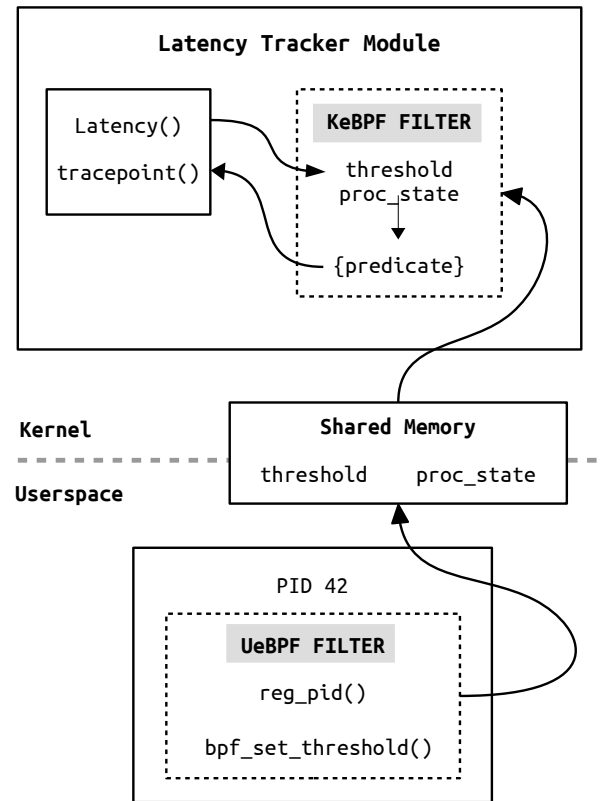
Latency Tracker Module

Latency()

tracepoint()

KeBPF FILTER

threshold
proc_state

{predicate}

Kernel

Shared Memory

threshold proc_state

Userspace

PID 42

UeBPF FILTER

reg_pid()

bpf_set_threshold()